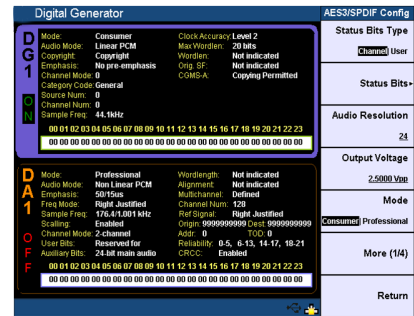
Digital Generator

D G 1 ON

Mode: Consumer
Audio Mode: Linear PCM
Copyright: Copyright
Emphasis: No pre-emphasis
Channel Mode: 0
Category Code: General
Source Num: 0
Channel Num: 0
Sample Freq: 44.1kHz

Clock Accuracy: Level 2
Max Wordlen: 20 bits
Wordlen: Not indicated
Orig. SF: Not indicated
CGMS-A: Copying Permitted

00 01 02 03 04 05 06 07 08 09 10 11 12 13 14 15 16 17 18 19 20 21 22 23
00 00 00 00 00 00 00 00 00 00 00 00 00 00 00 00 00 00 00 00 00 00 00 00

D A 1 OFF

Mode: Professional
Audio Mode: Non Linear PCM
Emphasis: 50/15us
Freq Mode: Right Justified
Sample Freq: 176.4/1.001 kHz
Scalling: Enabled
Channel Mode: 2-channel
User Bits: Reserved for
Auxiliary Bits: 24-bit main audio

Wordlength: Not indicated
Alignment: Not indicated
Multichannel: Defined
Channel Num: 128
Ref Signal: Right Justified
Origin: 9999999999 Dest: 9999999999
Addr.: 0 TOD: 0
Reliability: 0-5, 6-13, 14-17, 18-21
CRCC: Enabled

00 01 02 03 04 05 06 07 08 09 10 11 12 13 14 15 16 17 18 19 20 21 22 23
00 00 00 00 00 00 00 00 00 00 00 00 00 00 00 00 00 00 00 00 00 00 00 00

AES3/SPDIF Config

Status Bits Type
Channel User

Status Bits▸

Audio Resolution
24

Output Voltage
2.5000 Vpp

Mode
Consumer Professional

More (1/4)

Return